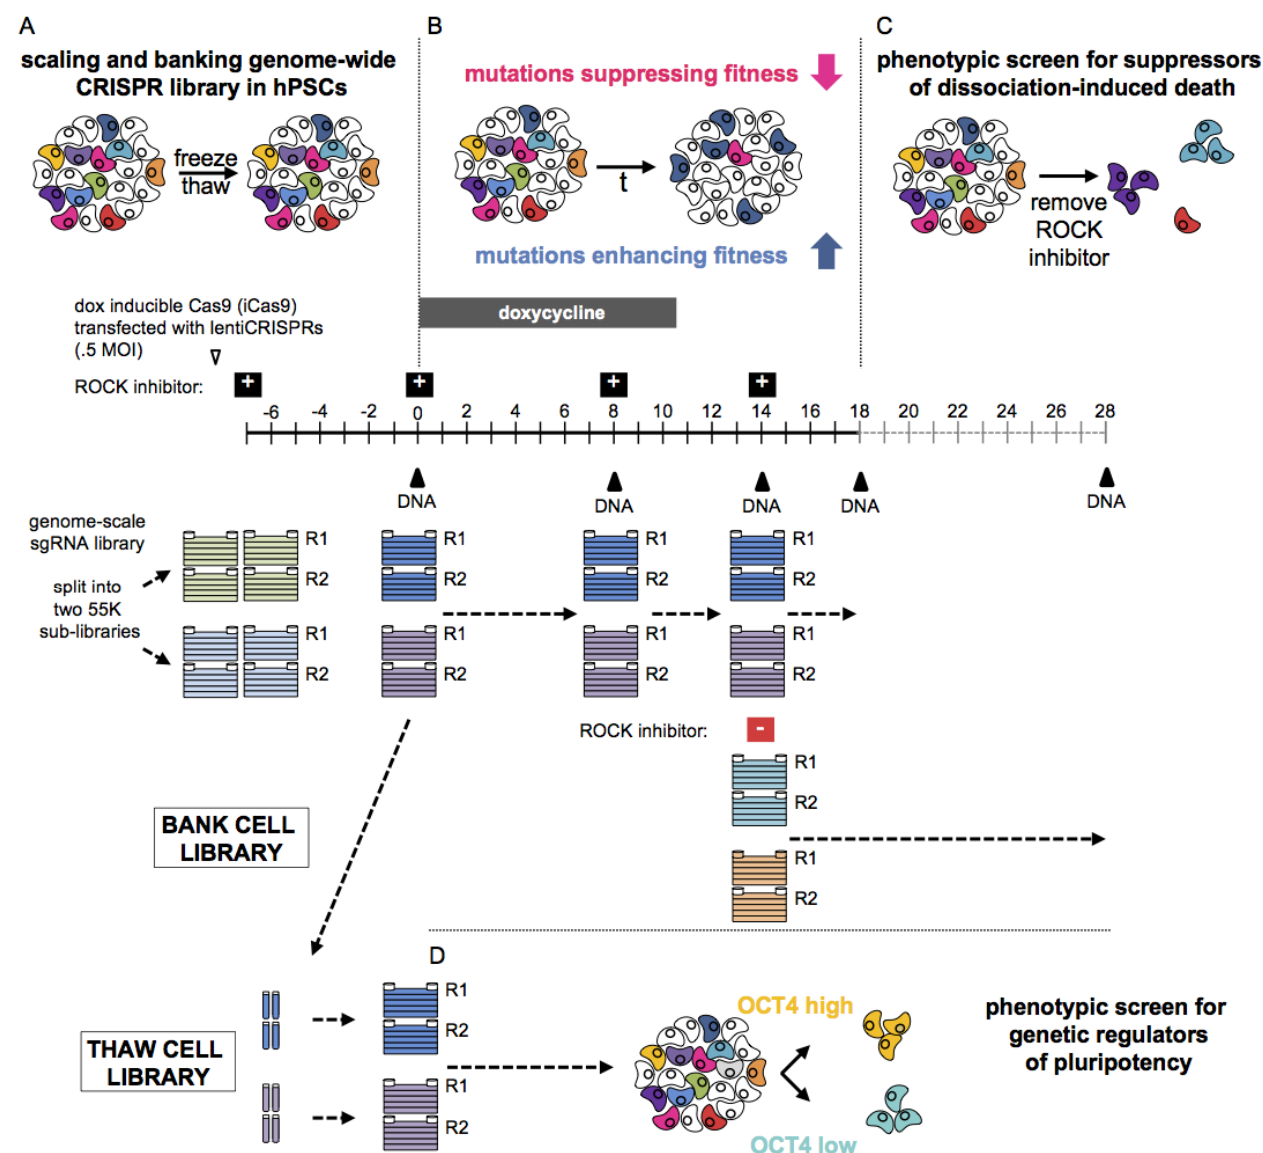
A

scaling and banking genome-wide CRISPR library in hPSCs

freeze thaw

B

mutations suppressing fitness

t

mutations enhancing fitness

C

phenotypic screen for suppressors of dissociation-induced death

remove ROCK inhibitor

dox inducible Cas9 (iCas9) transfected with lentiCRISPRs (.5 MOI)

doxycycline

ROCK inhibitor:

+ + + +

-6 -4 -2 0 2 4 6 8 10 12 14 16 18 20 22 24 26 28

DNA DNA DNA DNA DNA

genome-scale sgRNA library

split into two 55K sub-libraries

R1 R2 R1 R2

R1 R2 R1 R2

R1 R2 R1 R2

R1 R2 R1 R2

ROCK inhibitor: -

R1 R2

R1 R2

BANK CELL LIBRARY

D

THAW CELL LIBRARY

R1 R2

R1 R2

OCT4 high

OCT4 low

phenotypic screen for genetic regulators of pluripotency